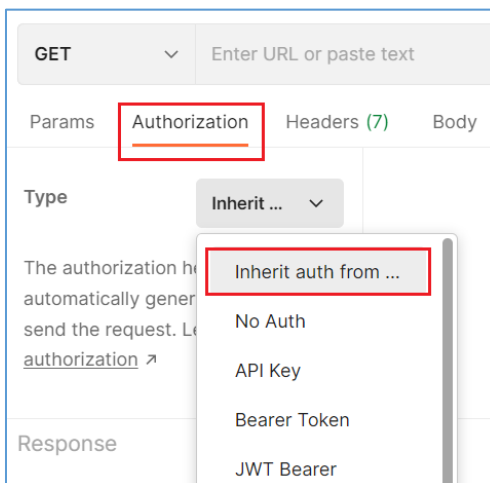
GET
Enter URL or paste text

Params Authorization Headers (7) Body

Type
Inherit ...

The authorization he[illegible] automatically gener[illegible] send the request. Le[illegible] authorization ↗

Inherit auth from ...
No Auth
API Key
Bearer Token
JWT Bearer

Response